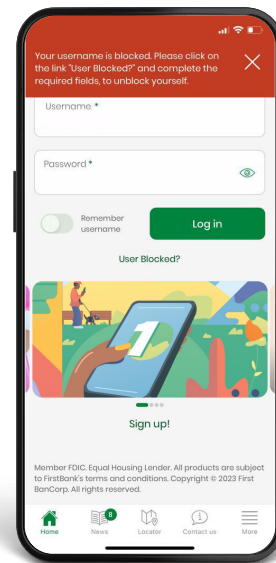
Your username is blocked. Please click on the link "User Blocked?" and complete the required fields, to unblock yourself.

Username *

Password *

Remember username

Log in

User Blocked?

1

Sign up!

Member FDIC. Equal Housing Lender. All products are subject to FirstBank's terms and conditions. Copyright © 2023 First BanCorp. All rights reserved.

Home

8

News

Locator

Contact us

More